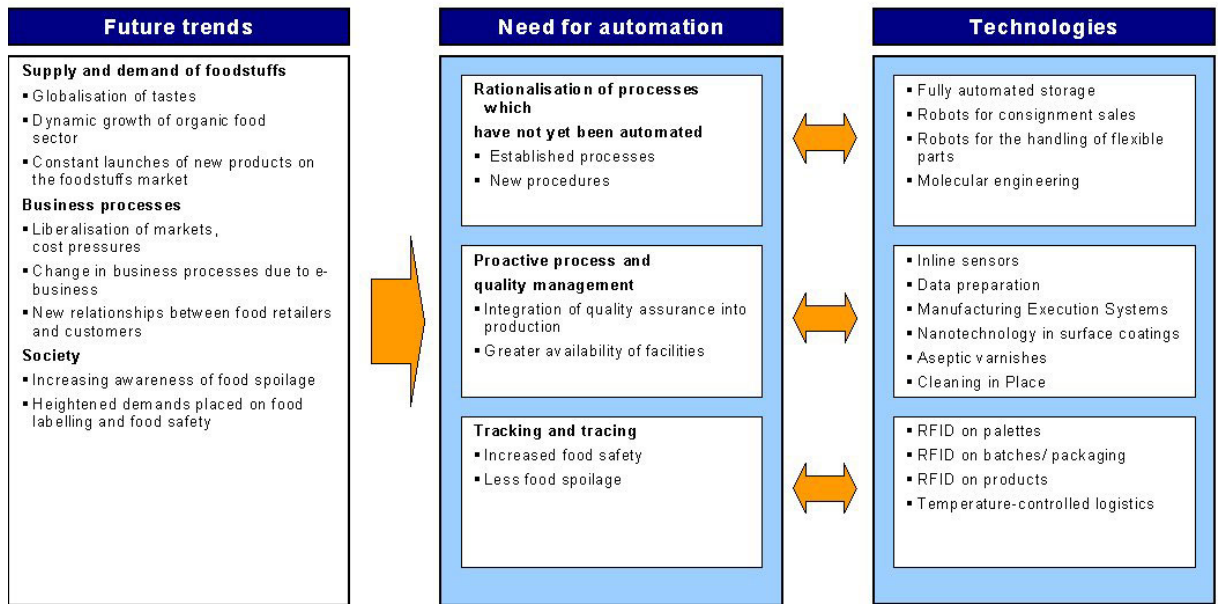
Future trends

Supply and demand of foodstuffs
▪ Globalisation of tastes
▪ Dynamic growth of organic food sector
▪ Constant launches of new products on the foodstuffs market

Business processes
▪ Liberalisation of markets, cost pressures
▪ Change in business processes due to e-business
▪ New relationships between food retailers and customers

Society
▪ Increasing awareness of food spoilage
▪ Heightened demands placed on food labelling and food safety

Need for automation

Rationalisation of processes which have not yet been automated
▪ Established processes
▪ New procedures

Proactive process and quality management
▪ Integration of quality assurance into production
▪ Greater availability of facilities

Tracking and tracing
▪ Increased food safety
▪ Less food spoilage

Technologies

▪ Fully automated storage
▪ Robots for consignment sales
▪ Robots for the handling of flexible parts
▪ Molecular engineering

▪ Inline sensors
▪ Data preparation
▪ Manufacturing Execution Systems
▪ Nanotechnology in surface coatings
▪ Aseptic varnishes
▪ Cleaning in Place

▪ RFID on palettes
▪ RFID on batches/ packaging
▪ RFID on products
▪ Temperature-controlled logistics